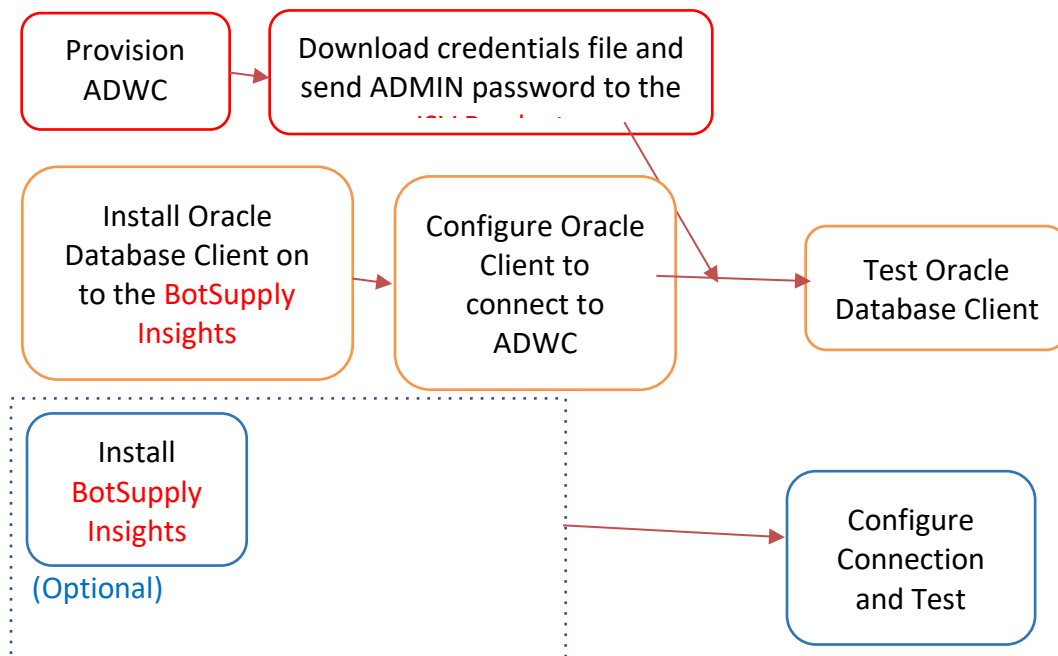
Provision ADWC

Download credentials file and send ADMIN password to the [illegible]

Install Oracle Database Client on to the BotSupply Insights

Configure Oracle Client to connect to ADWC

Test Oracle Database Client

Install BotSupply Insights

(Optional)

Configure Connection and Test